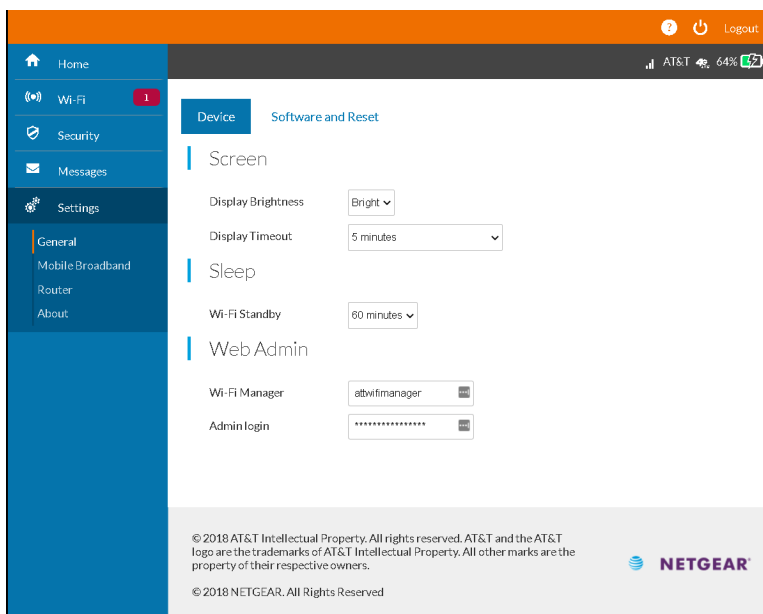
Logout

AT&T 64%

Home

Wi-Fi 1

Security

Messages

Settings

General

Mobile Broadband

Router

About

Device

Software and Reset

Screen

Display Brightness Bright

Display Timeout 5 minutes

Sleep

Wi-Fi Standby 60 minutes

Web Admin

Wi-Fi Manager attwifimanager

Admin login ****************

© 2018 AT&T Intellectual Property. All rights reserved. AT&T and the AT&T logo are the trademarks of AT&T Intellectual Property. All other marks are the property of their respective owners.

© 2018 NETGEAR. All Rights Reserved

NETGEAR